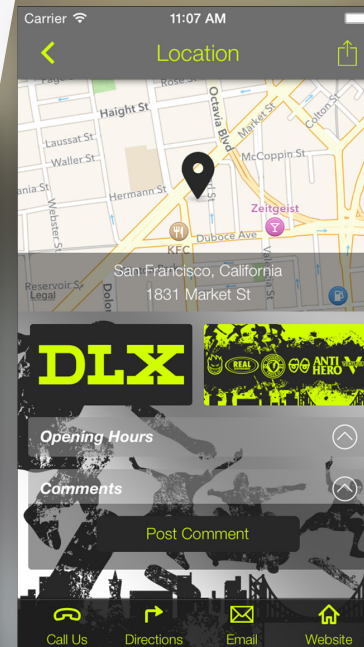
Carrier 11:07 AM

Location

Haight St
Octavia Blvd
Market St
Colton St
Laussat St
Waller St
McCoppin St
Hermann St
Webster St
Zeitgeist
KFC
Duboce Ave
Reservoir St
Legal
Dolo
Vale

San Francisco, California
1831 Market St

DLX

REAL
ANTI HERO

Opening Hours

Comments

Post Comment

Call Us
Directions
Email
Website